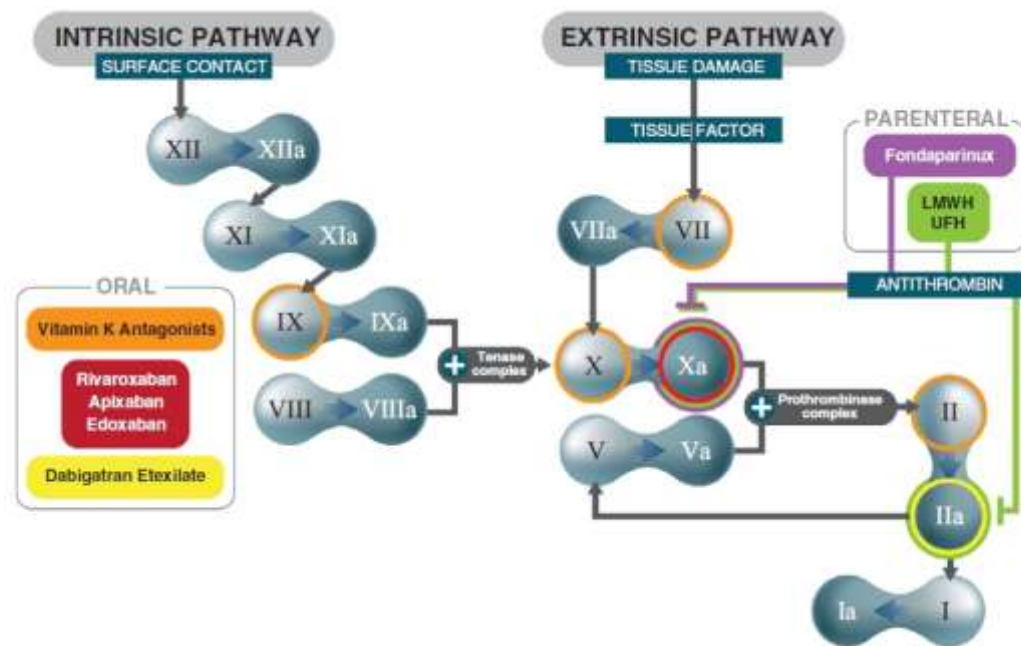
INTRINSIC PATHWAY
SURFACE CONTACT

XII XIIa

XI XIa

IX IXa

VIII VIIIa

Tenase complex

EXTRINSIC PATHWAY
TISSUE DAMAGE

TISSUE FACTOR

VIIa VII

X Xa

Prothrombinase complex

V Va

II

IIa

Ia I

PARENTERAL
Fondaparinux
LMWH
UFH

ANTITHROMBIN

ORAL
Vitamin K Antagonists
Rivaroxaban
Apixaban
Edoxaban
Dabigatran Etexilate